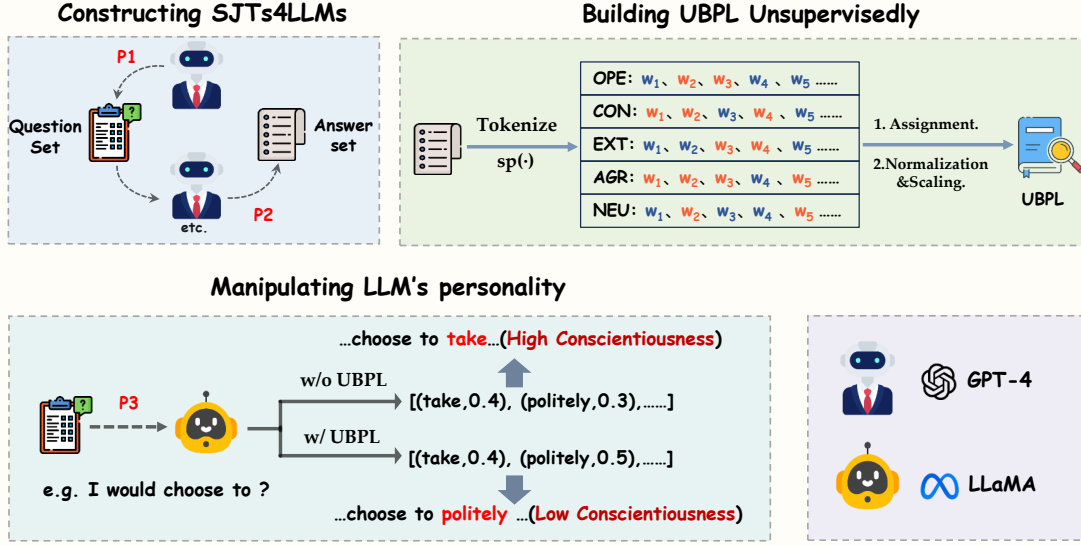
Constructing SJTs4LLMs

P1

Question Set

Answer set

etc.

P2

Building UBPL Unsupervisedly

Tokenize

sp(·)

OPE: $w_1$、$w_2$、$w_3$、$w_4$、$w_5$ ......

CON: $w_1$、$w_2$、$w_3$、$w_4$、$w_5$ ......

EXT: $w_1$、$w_2$、$w_3$、$w_4$、$w_5$ ......

AGR: $w_1$、$w_2$、$w_3$、$w_4$、$w_5$ ......

NEU: $w_1$、$w_2$、$w_3$、$w_4$、$w_5$ ......

1. Assignment.

2.Normalization &Scaling.

UBPL

Manipulating LLM's personality

...choose to take...(High Conscientiousness)

P3

w/o UBPL

[(take,0.4), (politely,0.3),......]

w/ UBPL

[(take,0.4), (politely,0.5),......]

e.g. I would choose to ?

...choose to politely ...(Low Conscientiousness)

GPT-4

LLaMA